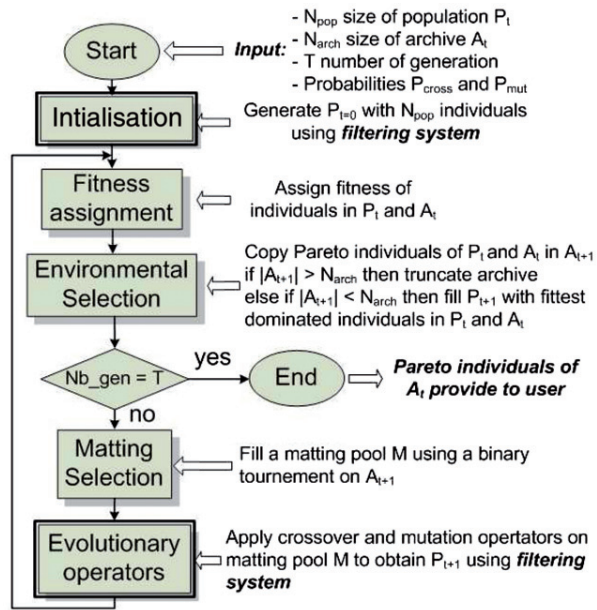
Start

Input:
- $N_{pop}$ size of population $P_t$
- $N_{arch}$ size of archive $A_t$
- T number of generation
- Probabilities $P_{cross}$ and $P_{mut}$

Intialisation

Generate $P_{t=0}$ with $N_{pop}$ individuals using filtering system

Fitness assignment

Assign fitness of individuals in $P_t$ and $A_t$

Environmental Selection

Copy Pareto individuals of $P_t$ and $A_t$ in $A_{t+1}$ if $|A_{t+1}| > N_{arch}$ then truncate archive else if $|A_{t+1}| < N_{arch}$ then fill $P_{t+1}$ with fittest dominated individuals in $P_t$ and $A_t$

Nb_gen = T

yes

End

Pareto individuals of $A_t$ provide to user

no

Matting Selection

Fill a matting pool M using a binary tournement on $A_{t+1}$

Evolutionary operators

Apply crossover and mutation opertators on matting pool M to obtain $P_{t+1}$ using filtering system